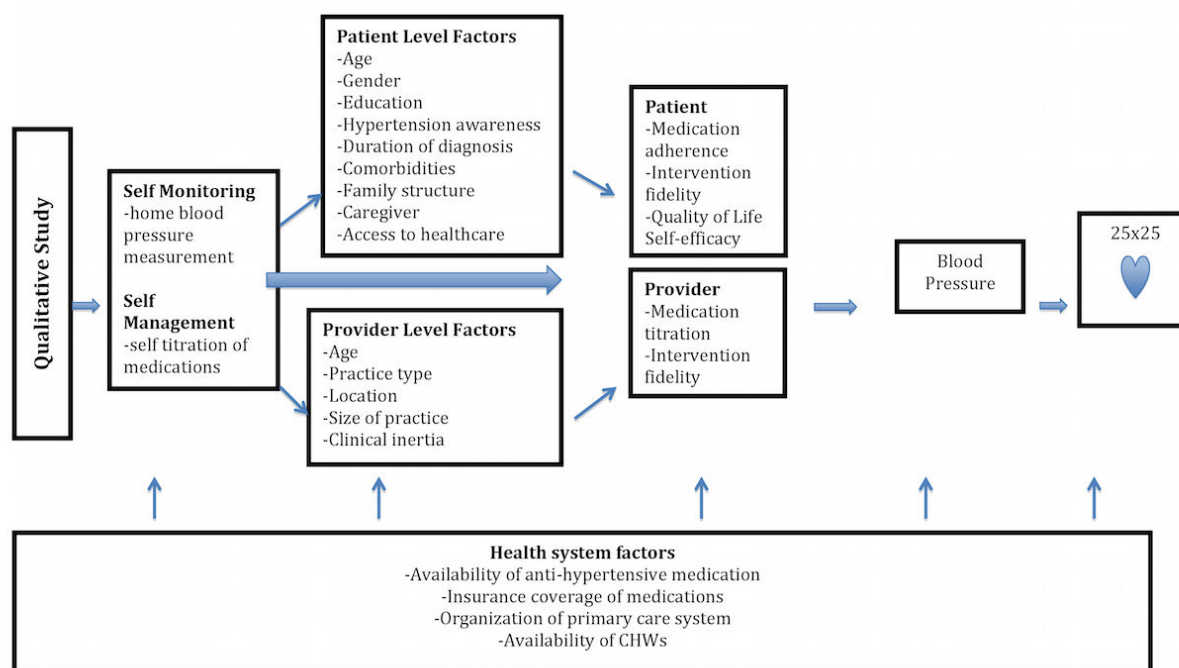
Qualitative Study

Self Monitoring
-home blood pressure measurement

Self Management
-self titration of medications

Patient Level Factors
-Age
-Gender
-Education
-Hypertension awareness
-Duration of diagnosis
-Comorbidities
-Family structure
-Caregiver
-Access to healthcare

Provider Level Factors
-Age
-Practice type
-Location
-Size of practice
-Clinical inertia

Patient
-Medication adherence
-Intervention fidelity
-Quality of Life
Self-efficacy

Provider
-Medication titration
-Intervention fidelity

Blood Pressure

25x25

Health system factors
-Availability of anti-hypertensive medication
-Insurance coverage of medications
-Organization of primary care system
-Availability of CHWs